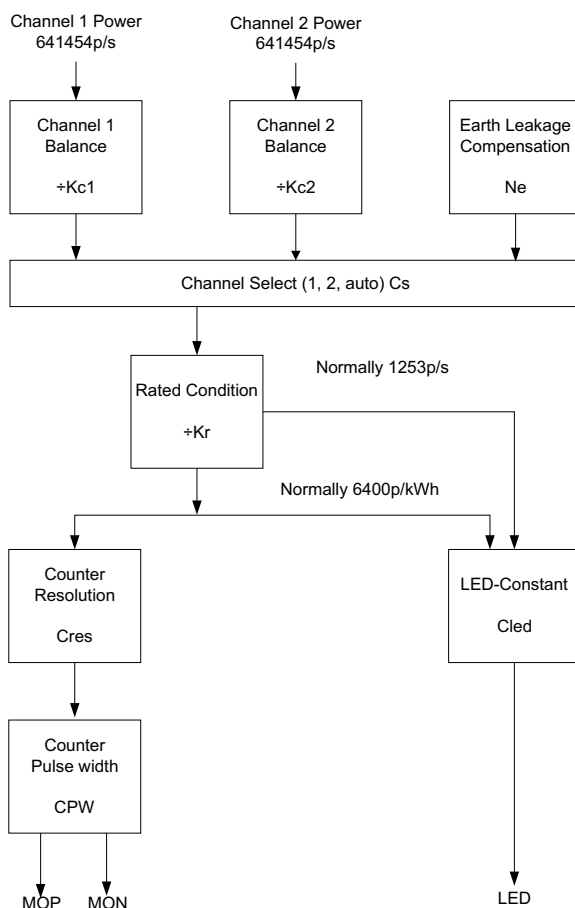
Channel 1 Power
641454p/s

Channel 2 Power
641454p/s

Channel 1
Balance
÷Kc1

Channel 2
Balance
÷Kc2

Earth Leakage
Compensation
Ne

Channel Select (1, 2, auto) Cs

Normally 1253p/s

Rated Condition
÷Kr

Normally 6400p/kWh

Counter
Resolution
Cres

LED-Constant
Cled

Counter
Pulse width
CPW

MOP MON

LED